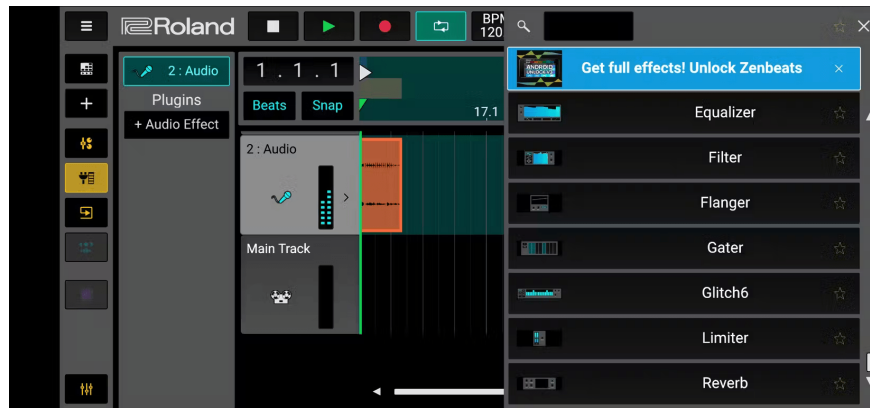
Roland

BPM
120

2 : Audio

Plugins

+ Audio Effect

1 . 1 . 1

Beats

Snap

17.1

2 : Audio

Main Track

Get full effects! Unlock Zenbeats

Equalizer

Filter

Flanger

Gater

Glitch6

Limiter

Reverb